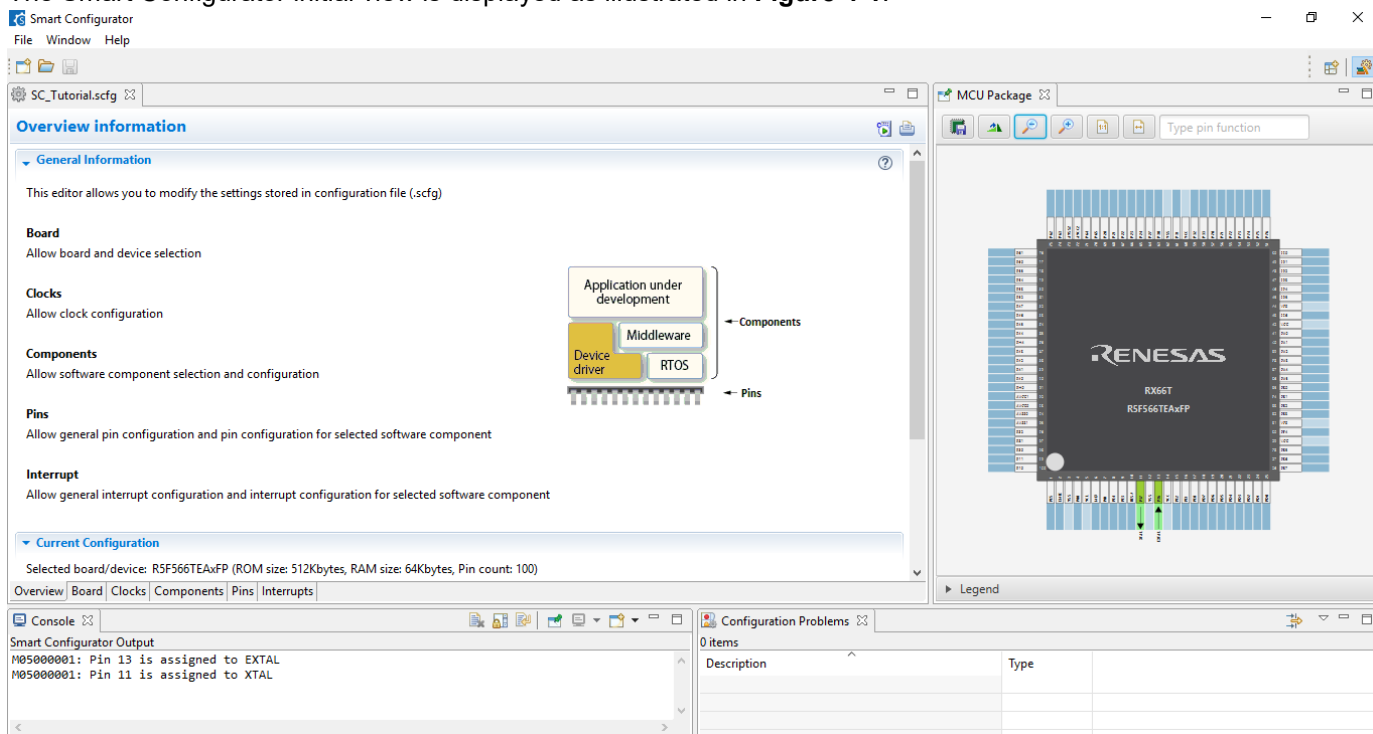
Smart Configurator
File Window Help

SC_Tutorial.scfg

Overview information

General Information

This editor allows you to modify the settings stored in configuration file (.scfg)

Board
Allow board and device selection

Clocks
Allow clock configuration

Components
Allow software component selection and configuration

Pins
Allow general pin configuration and pin configuration for selected software component

Interrupt
Allow general interrupt configuration and interrupt configuration for selected software component

Application under development
Middleware
Device driver
RTOS
Components
Pins

Current Configuration

Selected board/device: R5F566TEAxFP (ROM size: 512Kbytes, RAM size: 64Kbytes, Pin count: 100)

Overview | Board | Clocks | Components | Pins | Interrupts

MCU Package

Type pin function

RENESAS
RX66T
R5F566TEAxFP

Legend

Console

Smart Configurator Output
M05000001: Pin 13 is assigned to EXTAL
M05000001: Pin 11 is assigned to XTAL

Configuration Problems

0 items

| Description | Type |
|---|---|